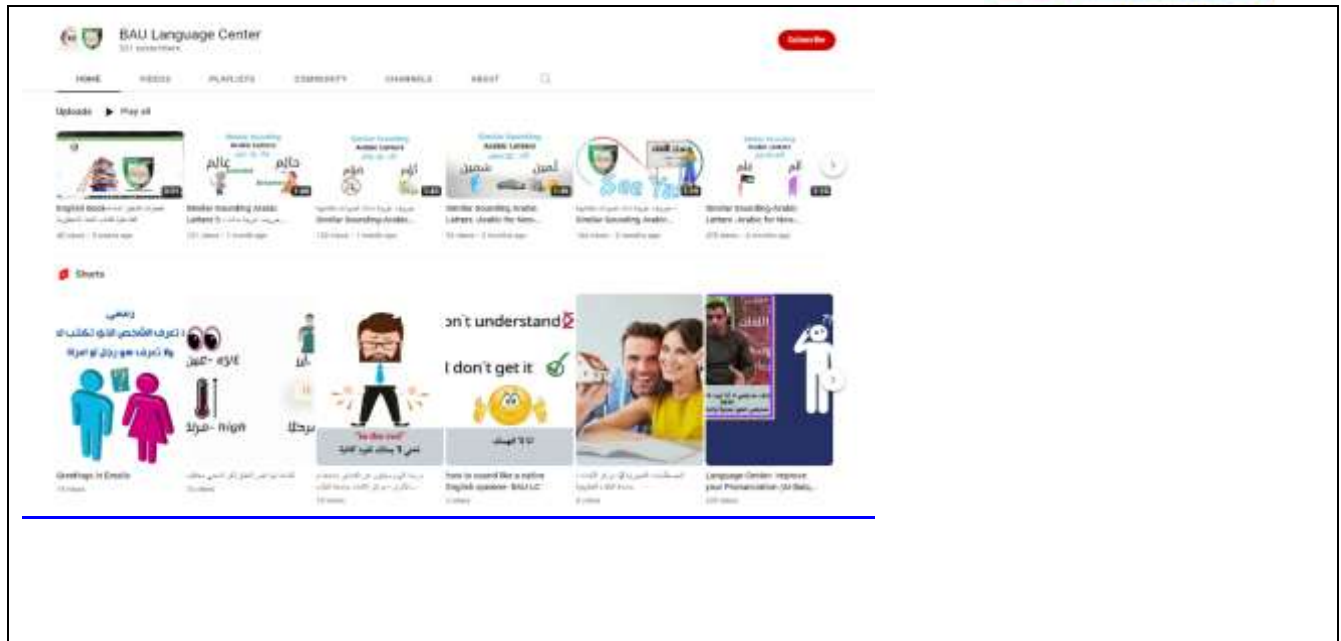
BAU Language Center
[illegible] subscribers

Subscribe

HOME VIDEOS PLAYLISTS COMMUNITY CHANNELS ABOUT

Uploads ▶ Play all

English Book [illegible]
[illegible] views • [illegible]

Similar Sounding Arabic Letters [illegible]
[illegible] views • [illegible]

Similar Sounding Arabic Letters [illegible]
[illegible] views • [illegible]

Similar Sounding Arabic Letters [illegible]
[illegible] views • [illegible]

Similar Sounding Arabic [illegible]
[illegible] views • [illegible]

Similar Sounding Arabic Letters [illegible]
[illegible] views • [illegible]

Shorts

Greetings in Emails

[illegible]

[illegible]

on't understand
I don't get it

how to sound like a native English speaker BAU LC
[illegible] views

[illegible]

Language Center: Improve your Pronunciation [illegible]
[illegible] views